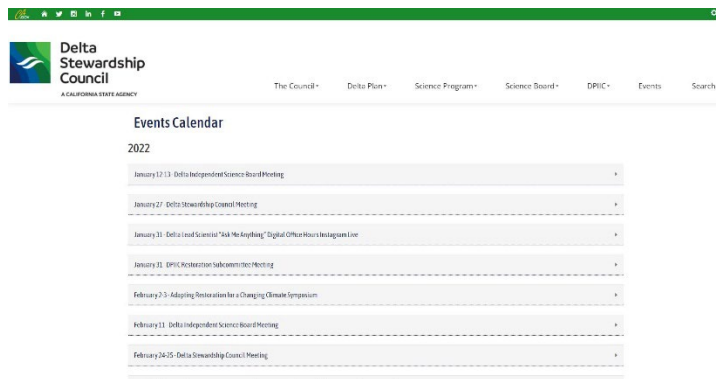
Delta Stewardship Council
A CALIFORNIA STATE AGENCY

The Council • Delta Plan • Science Program • Science Board • DPIIC • Events Search

Events Calendar

2022

January 12-13 - Delta Independent Science Board Meeting

January 27 - Delta Stewardship Council Meeting

January 31 - Delta Lead Scientist "Ask Me Anything" Digital Office Hours Instagram Live

January 31 - DPIIC Restoration Subcommittee Meeting

February 2-3 - Adapting Restoration for a Changing Climate Symposium

February 11 - Delta Independent Science Board Meeting

February 24-25 - Delta Stewardship Council Meeting